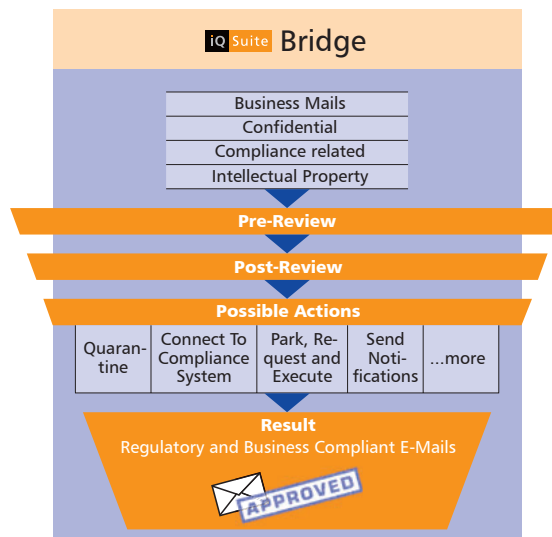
iQ Suite Bridge

Business Mails
Confidential
Compliance related
Intellectual Property

Pre-Review

Post-Review

Possible Actions

| Quarantine | Connect To Compliance System | Park, Request and Execute | Send Notifications | ...more |
|---|---|---|---|---|

Result
Regulatory and Business Compliant E-Mails

APPROVED